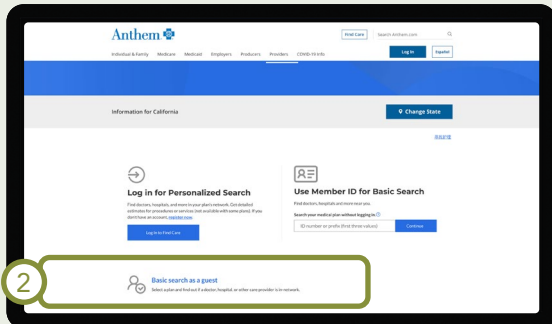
Anthem

Find Care

Search Anthem.com

Individual & Family Medicare Medicaid Employers Producers Providers COVID-19 Info

Log In

Español

Information for California

Change State

Log in for Personalized Search

Find doctors, hospitals, and more in your plan's network. Get detailed estimates for procedures or services (not available with some plans). If you don't have an account, register now.

Log In to Find Care

Use Member ID for Basic Search

Find doctors, hospitals and more near you.

Search your medical plan without logging in

ID number or prefix (first three values)

Continue

2

Basic search as a guest

Select a plan and find out if a doctor, hospital, or other care provider is in network.